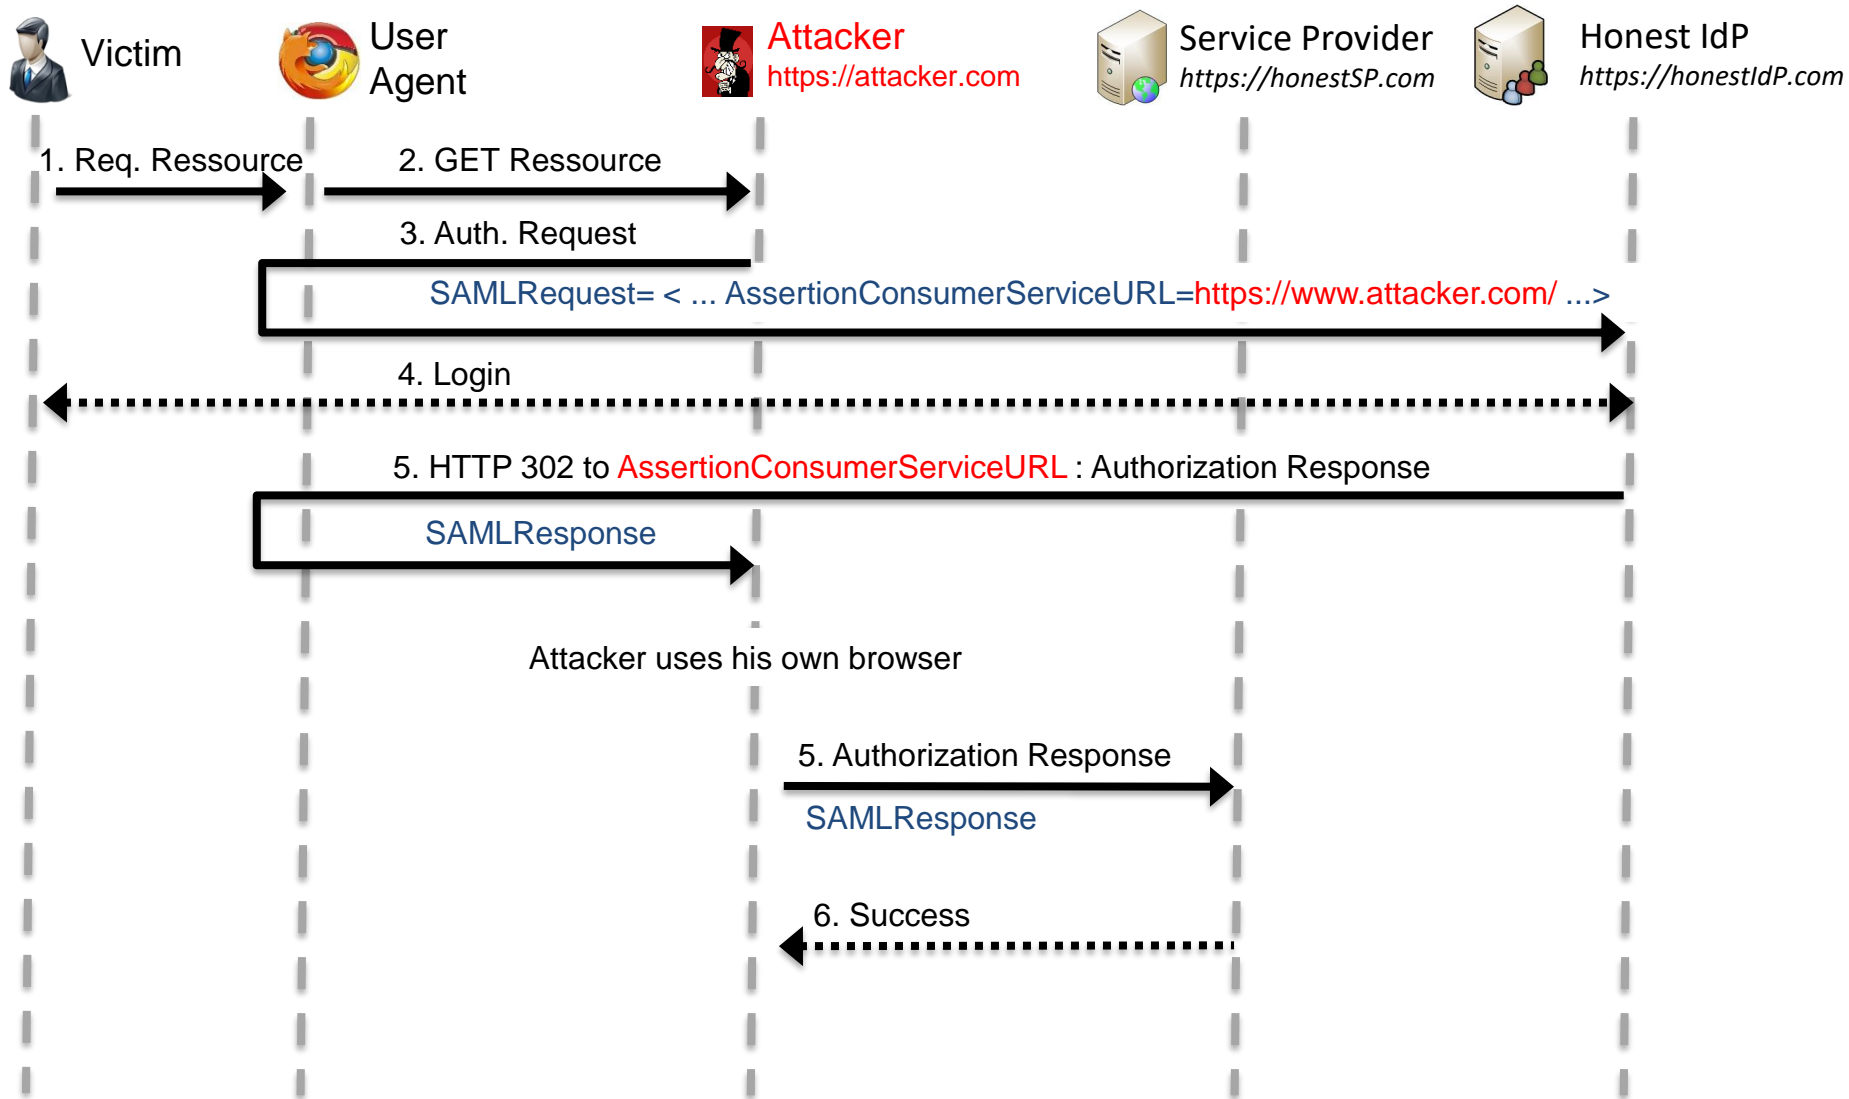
Victim

User Agent

Attacker
https://attacker.com

Service Provider
https://honestSP.com

Honest IdP
https://honestIdP.com

1. Req. Ressource

2. GET Ressource

3. Auth. Request

SAMLRequest= < ... AssertionConsumerServiceURL=https://www.attacker.com/ ...>

4. Login

5. HTTP 302 to AssertionConsumerServiceURL : Authorization Response

SAMLResponse

Attacker uses his own browser

5. Authorization Response

SAMLResponse

6. Success